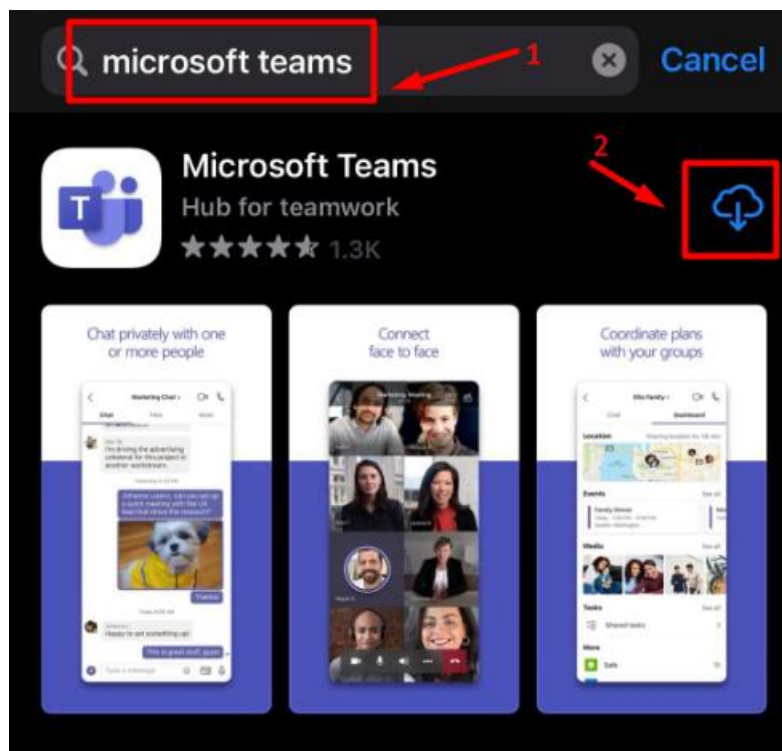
microsoft teams 1 Cancel

2

Microsoft Teams
Hub for teamwork
1.3K

Chat privately with one or more people

Marketing Chat
Chat Files
I'm driving the advertising initiative for this project in another workstream.
Happy to set something up!
Thanks!

Connect face to face

Coordinate plans with your groups

Location
Events
Media
Tasks
Shared tasks
More
Safe